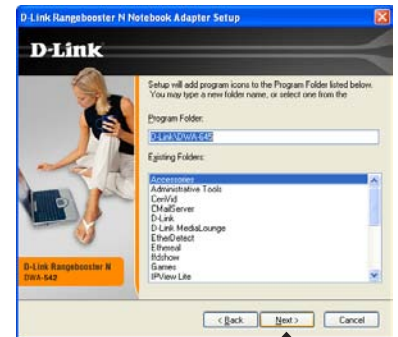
D-Link Rangebooster N Notebook Adapter Setup

D-Link

Setup will add program icons to the Program Folder listed below. You may type a new folder name, or select one from the

Program Folder:

D-Link\DWA-642

Existing Folders:

Accessories
Administrative Tools
CenVid
CMailServer
D-Link
D-Link MediaLounge
EtherDetect
Ethereal
ffdshow
Games
IPView Lite

D-Link Rangebooster N
DWA-642

< Back
Next >
Cancel